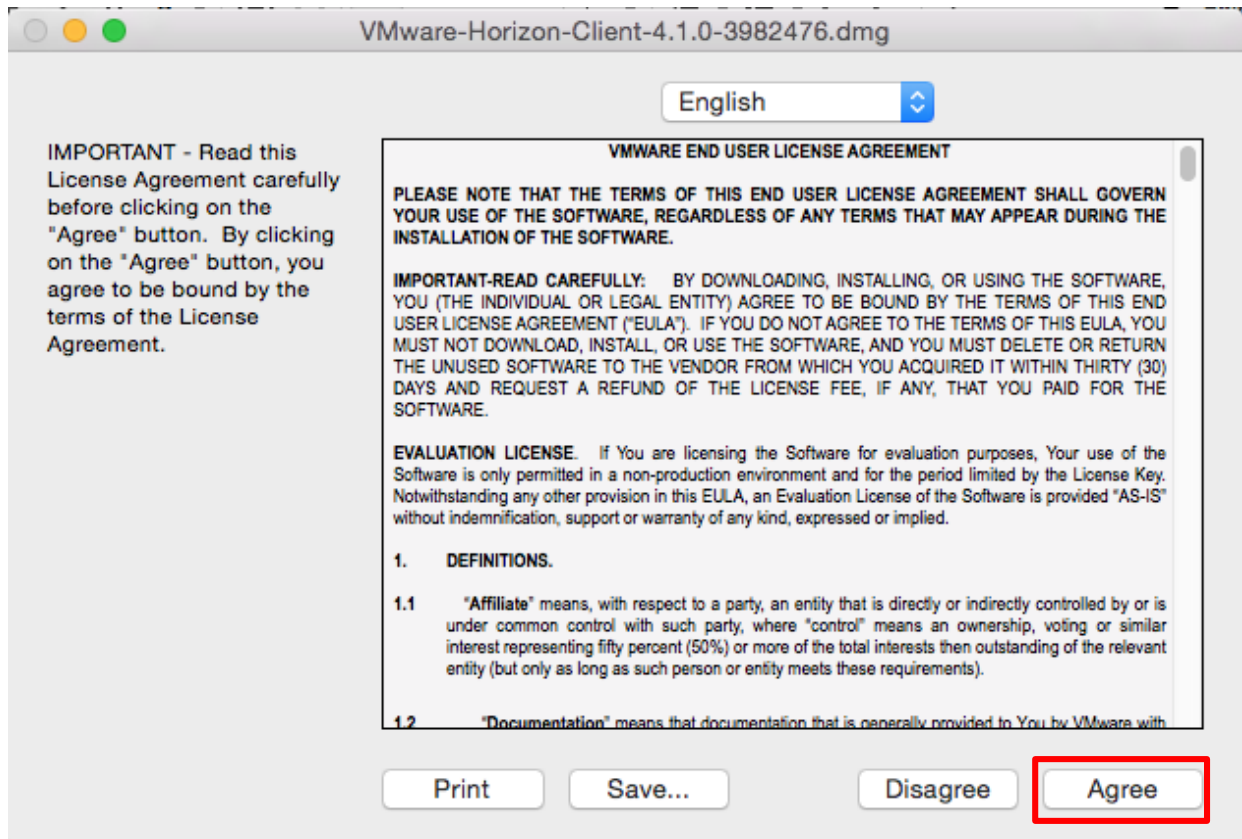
VMware-Horizon-Client-4.1.0-3982476.dmg

English

IMPORTANT - Read this License Agreement carefully before clicking on the "Agree" button. By clicking on the "Agree" button, you agree to be bound by the terms of the License Agreement.

VMWARE END USER LICENSE AGREEMENT

PLEASE NOTE THAT THE TERMS OF THIS END USER LICENSE AGREEMENT SHALL GOVERN YOUR USE OF THE SOFTWARE, REGARDLESS OF ANY TERMS THAT MAY APPEAR DURING THE INSTALLATION OF THE SOFTWARE.

IMPORTANT-READ CAREFULLY: BY DOWNLOADING, INSTALLING, OR USING THE SOFTWARE, YOU (THE INDIVIDUAL OR LEGAL ENTITY) AGREE TO BE BOUND BY THE TERMS OF THIS END USER LICENSE AGREEMENT ("EULA"). IF YOU DO NOT AGREE TO THE TERMS OF THIS EULA, YOU MUST NOT DOWNLOAD, INSTALL, OR USE THE SOFTWARE, AND YOU MUST DELETE OR RETURN THE UNUSED SOFTWARE TO THE VENDOR FROM WHICH YOU ACQUIRED IT WITHIN THIRTY (30) DAYS AND REQUEST A REFUND OF THE LICENSE FEE, IF ANY, THAT YOU PAID FOR THE SOFTWARE.

EVALUATION LICENSE. If You are licensing the Software for evaluation purposes, Your use of the Software is only permitted in a non-production environment and for the period limited by the License Key. Notwithstanding any other provision in this EULA, an Evaluation License of the Software is provided "AS-IS" without indemnification, support or warranty of any kind, expressed or implied.

1. DEFINITIONS.

1.1 "Affiliate" means, with respect to a party, an entity that is directly or indirectly controlled by or is under common control with such party, where "control" means an ownership, voting or similar interest representing fifty percent (50%) or more of the total interests then outstanding of the relevant entity (but only as long as such person or entity meets these requirements).

1.2 "Documentation" means that documentation that is generally provided to You by VMware with

Print
Save...
Disagree
Agree